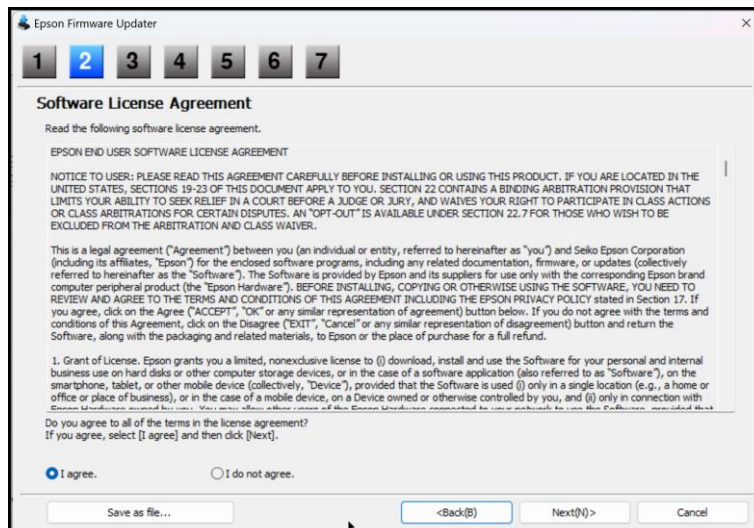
Epson Firmware Updater

×

1 2 3 4 5 6 7

Software License Agreement

Read the following software license agreement.

EPSON END USER SOFTWARE LICENSE AGREEMENT

NOTICE TO USER: PLEASE READ THIS AGREEMENT CAREFULLY BEFORE INSTALLING OR USING THIS PRODUCT. IF YOU ARE LOCATED IN THE UNITED STATES, SECTIONS 19-23 OF THIS DOCUMENT APPLY TO YOU. SECTION 22 CONTAINS A BINDING ARBITRATION PROVISION THAT LIMITS YOUR ABILITY TO SEEK RELIEF IN A COURT BEFORE A JUDGE OR JURY, AND WAIVES YOUR RIGHT TO PARTICIPATE IN CLASS ACTIONS OR CLASS ARBITRATIONS FOR CERTAIN DISPUTES. AN "OPT-OUT" IS AVAILABLE UNDER SECTION 22.7 FOR THOSE WHO WISH TO BE EXCLUDED FROM THE ARBITRATION AND CLASS WAIVER.

This is a legal agreement ("Agreement") between you (an individual or entity, referred to hereinafter as "you") and Seiko Epson Corporation (including its affiliates, "Epson") for the enclosed software programs, including any related documentation, firmware, or updates (collectively referred to hereinafter as the "Software"). The Software is provided by Epson and its suppliers for use only with the corresponding Epson brand computer peripheral product (the "Epson Hardware"). BEFORE INSTALLING, COPYING OR OTHERWISE USING THE SOFTWARE, YOU NEED TO REVIEW AND AGREE TO THE TERMS AND CONDITIONS OF THIS AGREEMENT INCLUDING THE EPSON PRIVACY POLICY stated in Section 17. If you agree, click on the Agree ("ACCEPT", "OK" or any similar representation of agreement) button below. If you do not agree with the terms and conditions of this Agreement, click on the Disagree ("EXIT", "Cancel" or any similar representation of disagreement) button and return the Software, along with the packaging and related materials, to Epson or the place of purchase for a full refund.

1. Grant of License. Epson grants you a limited, nonexclusive license to (i) download, install and use the Software for your personal and internal business use on hard disks or other computer storage devices, or in the case of a software application (also referred to as "Software"), on the smartphone, tablet, or other mobile device (collectively, "Device"), provided that the Software is used (i) only in a single location (e.g., a home or office or place of business), or in the case of a mobile device, on a Device owned or otherwise controlled by you, and (ii) only in connection with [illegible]

Do you agree to all of the terms in the license agreement?
If you agree, select [I agree] and then click [Next].

I agree.
I do not agree.

Save as file...
<Back(B)
Next(N)>
Cancel